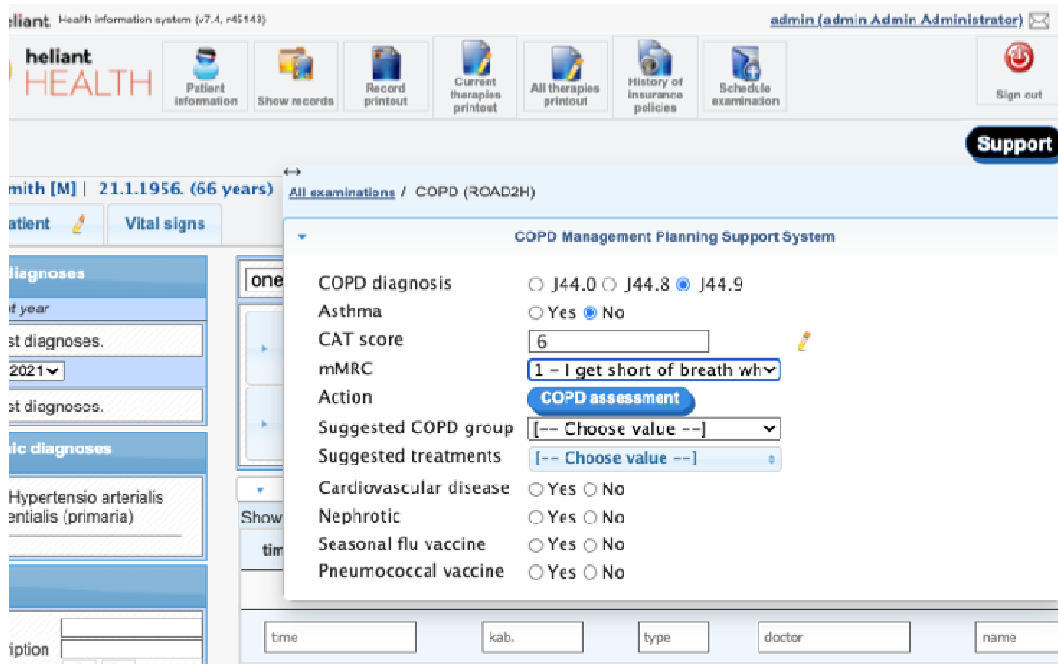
heliant Health information system (v7.4, r45143)

admin (admin Admin Administrator)

heliant HEALTH

Patient information

Show records

Record printout

Current therapies printout

All therapies printout

History of insurance policies

Schedule examination

Sign out

Support

mith [M] | 21.1.1956. (66 years)

atient

Vital signs

diagnoses

t year

st diagnoses.

2021

st diagnoses.

ic diagnoses

Hypertensio arterialis entialis (primaria)

iption

one

Show

tim

All examinations / COPD (ROAD2H)

COPD Management Planning Support System

COPD diagnosis ○ J44.0 ○ J44.8 ◉ J44.9

Asthma ○ Yes ◉ No

CAT score 6

mMRC 1 - I get short of breath wh

Action COPD assessment

Suggested COPD group [-- Choose value --]

Suggested treatments [-- Choose value --]

Cardiovascular disease ○ Yes ○ No

Nephrotic ○ Yes ○ No

Seasonal flu vaccine ○ Yes ○ No

Pneumococcal vaccine ○ Yes ○ No

time

kab.

type

doctor

name